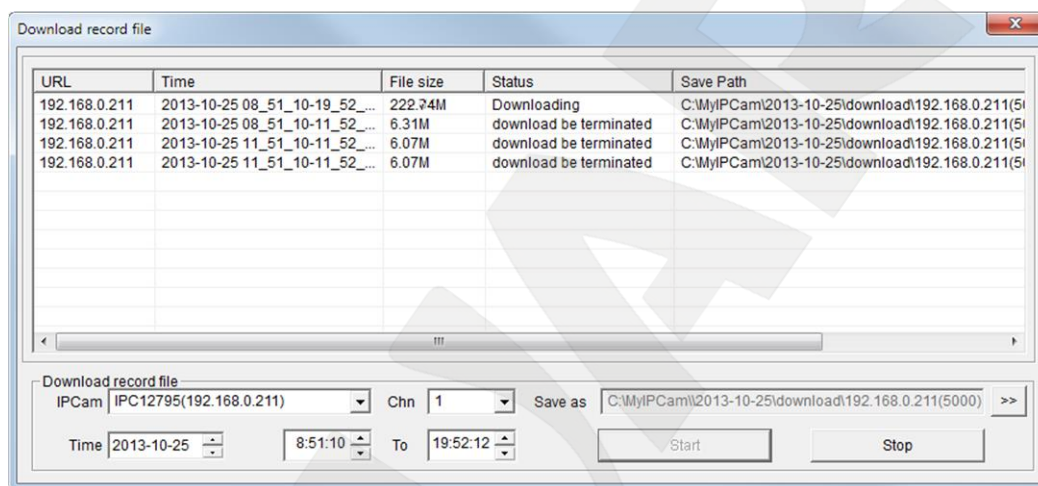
Download record file

| URL | Time | File size | Status | Save Path |
|---|---|---|---|---|
| 192.168.0.211 | 2013-10-25 08_51_10-19_52_... | 222.74M | Downloading | C:\MyIPCam\2013-10-25\download\192.168.0.211(5 |
| 192.168.0.211 | 2013-10-25 08_51_10-11_52_... | 6.31M | download be terminated | C:\MyIPCam\2013-10-25\download\192.168.0.211(5 |
| 192.168.0.211 | 2013-10-25 11_51_10-11_52_... | 6.07M | download be terminated | C:\MyIPCam\2013-10-25\download\192.168.0.211(5 |
| 192.168.0.211 | 2013-10-25 11_51_10-11_52_... | 6.07M | download be terminated | C:\MyIPCam\2013-10-25\download\192.168.0.211(5 |

Download record file

IPCam IPC12795(192.168.0.211) Chn 1 Save as C:\MyIPCam\\2013-10-25\download\192.168.0.211(5000) >>

Time 2013-10-25 8:51:10 To 19:52:12 Start Stop